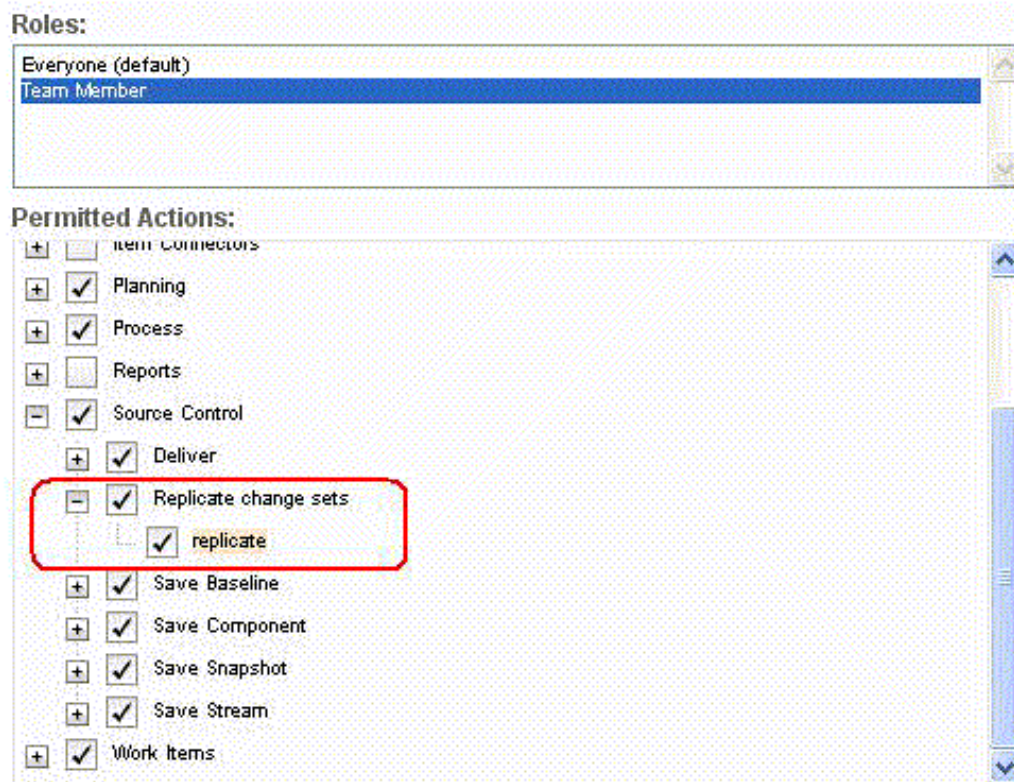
Roles:

Everyone (default)
Team Member

Permitted Actions:

Item Connectors
Planning
Process
Reports
Source Control
Deliver
Replicate change sets
replicate
Save Baseline
Save Component
Save Snapshot
Save Stream
Work Items